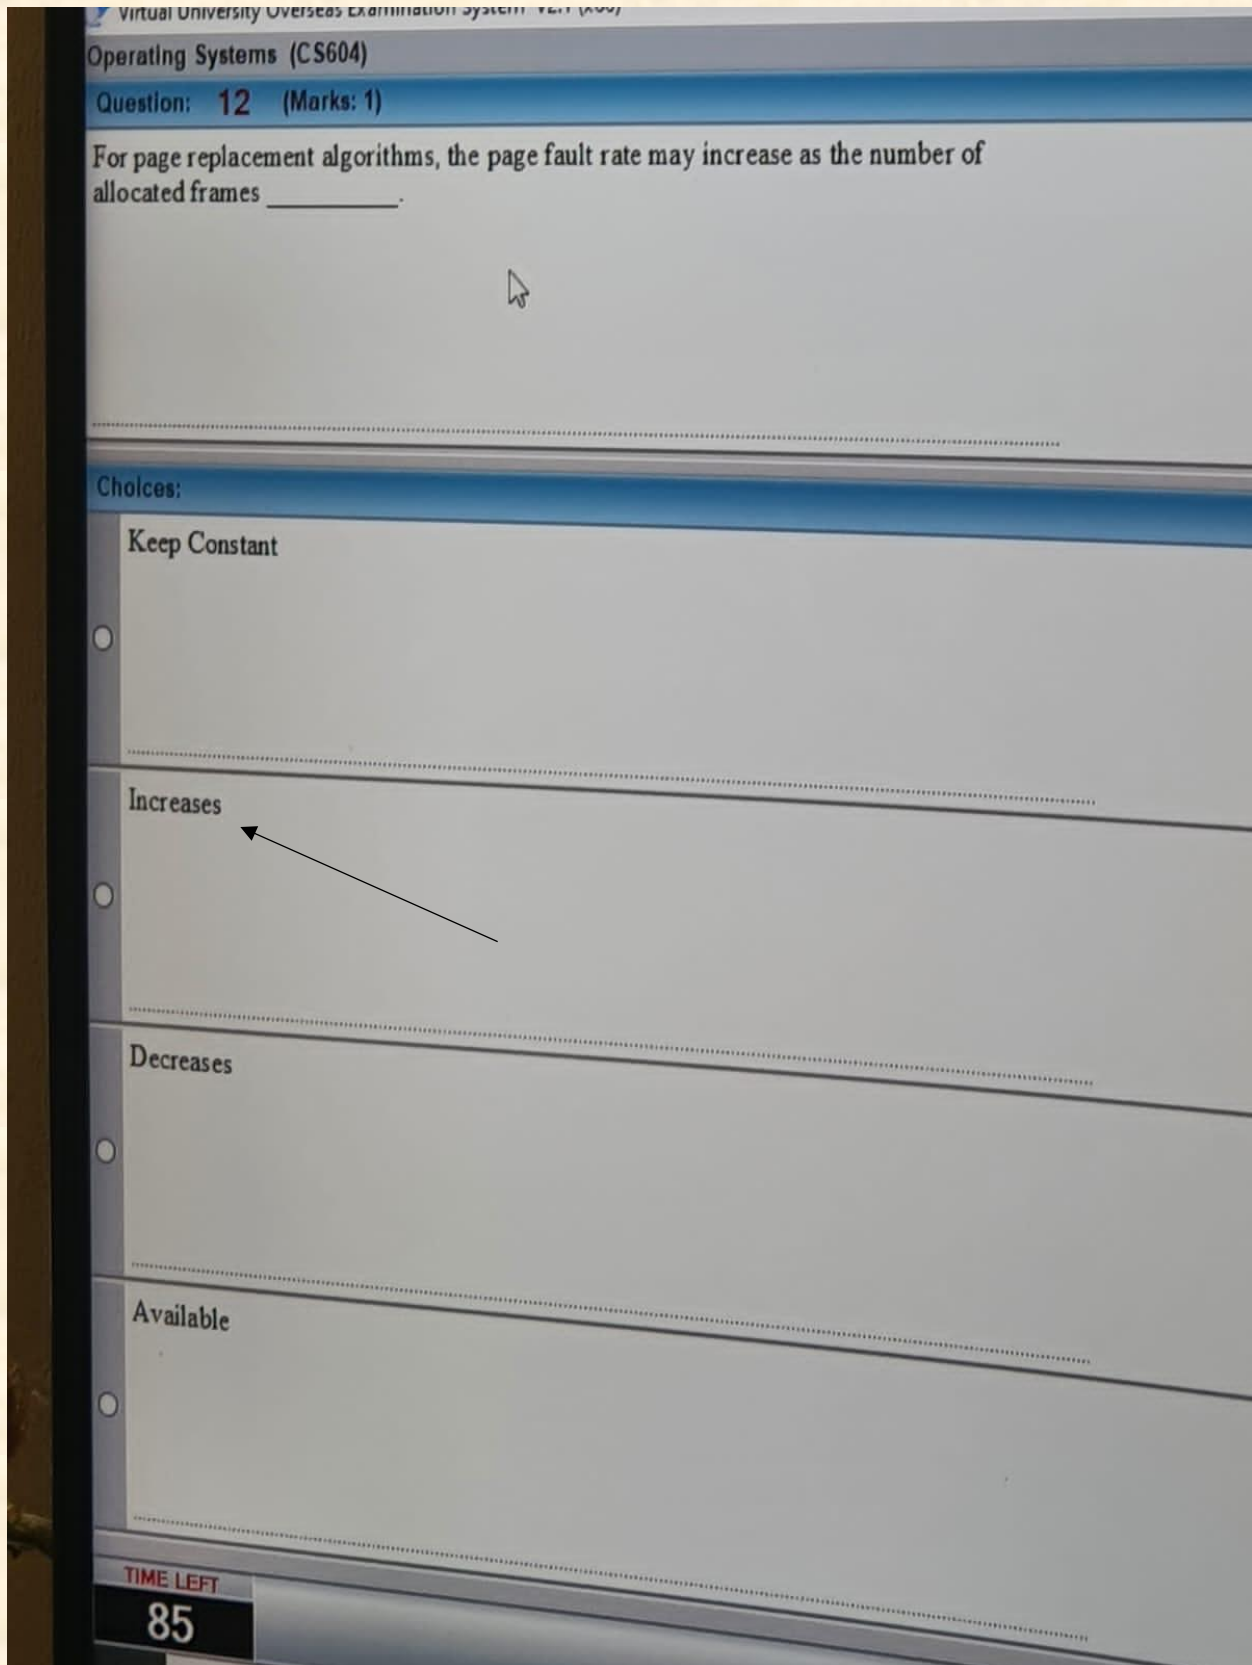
Virtual University Overseas Examination System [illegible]

Operating Systems (CS604)

Question: 12 (Marks: 1)

For page replacement algorithms, the page fault rate may increase as the number of allocated frames ________.

Choices:

Keep Constant

Increases

Decreases

Available

TIME LEFT
85